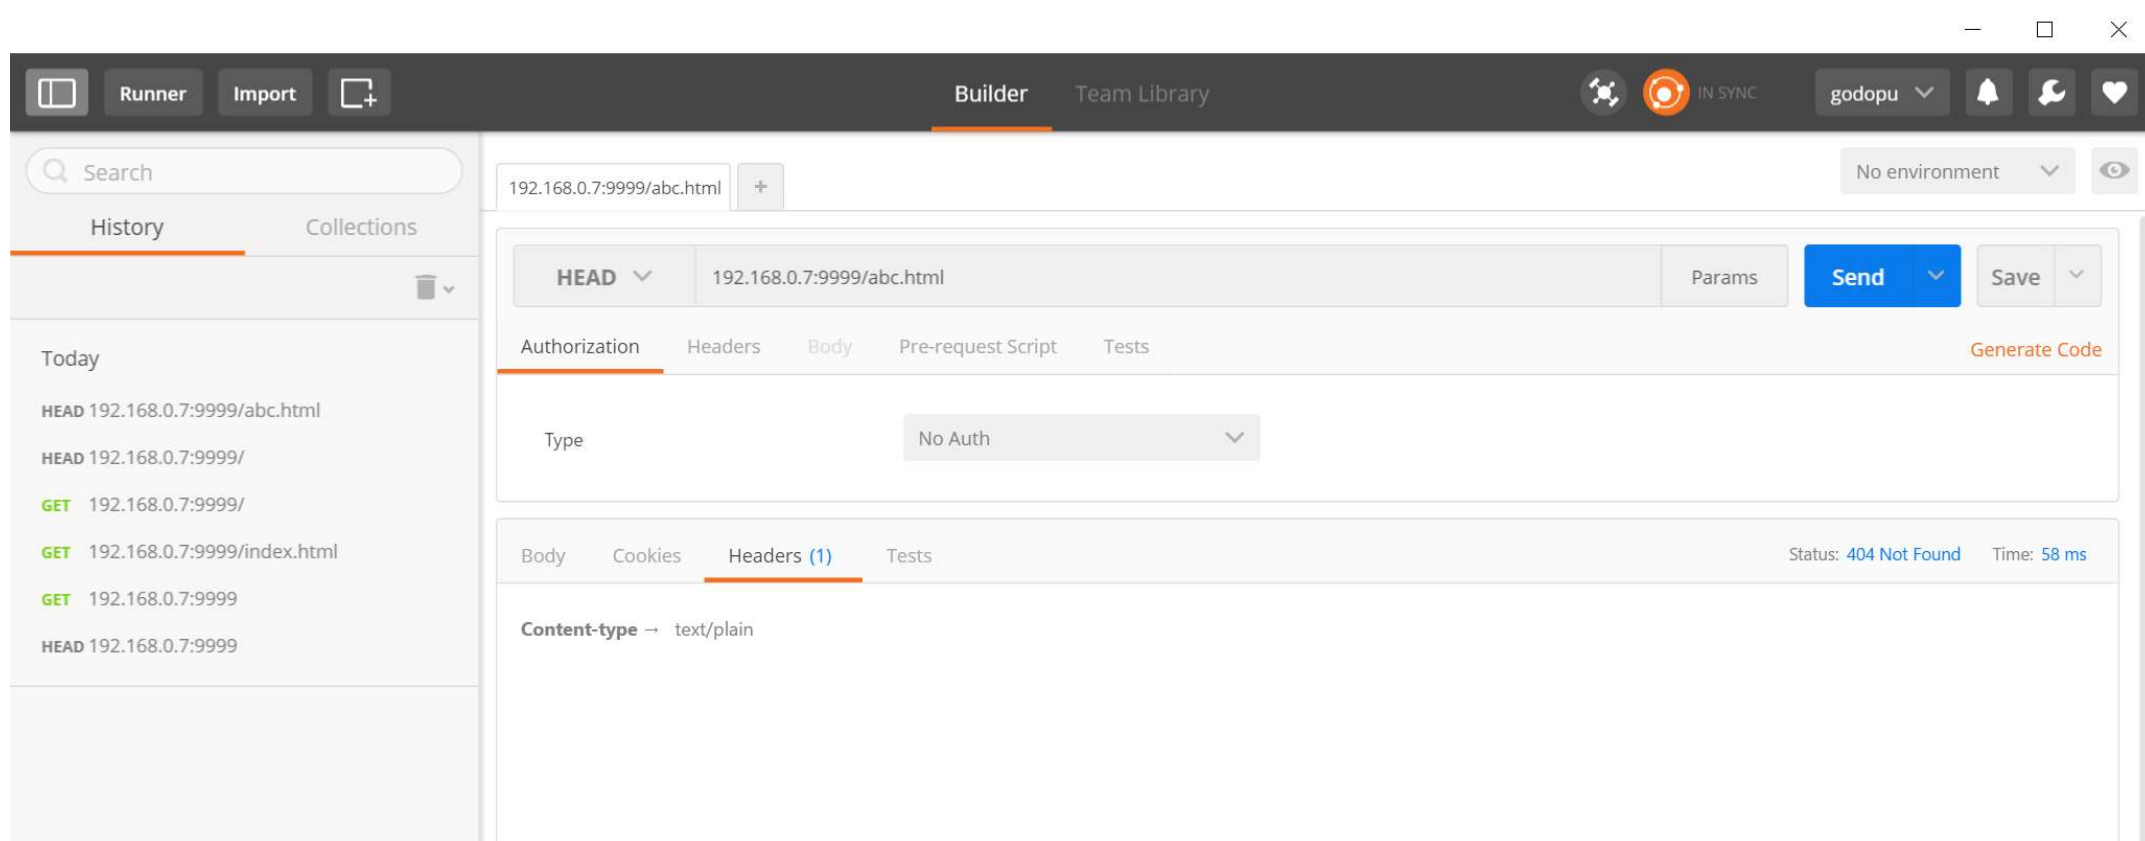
Runner Import

Builder Team Library

IN SYNC godopu

Search

History Collections

Today

HEAD 192.168.0.7:9999/abc.html

HEAD 192.168.0.7:9999/

GET 192.168.0.7:9999/

GET 192.168.0.7:9999/index.html

GET 192.168.0.7:9999

HEAD 192.168.0.7:9999

192.168.0.7:9999/abc.html +

No environment

HEAD 192.168.0.7:9999/abc.html Params Send Save

Authorization Headers Body Pre-request Script Tests Generate Code

Type No Auth

Body Cookies Headers (1) Tests Status: 404 Not Found Time: 58 ms

Content-type → text/plain